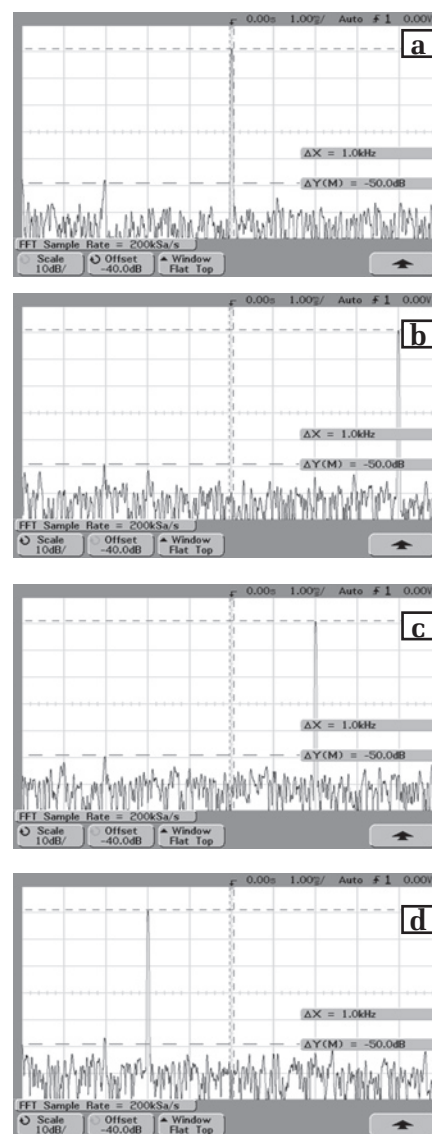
0.00s 1.00‰/ Auto $f$ 1 0.00V
a
ΔX = 1.0kHz
ΔY(M) = -50.0dB
FFT Sample Rate = 200kSa/s
Scale 10dB/
Offset -40.0dB
Window Flat Top

0.00s 1.00‰/ Auto $f$ 1 0.00V
b
ΔX = 1.0kHz
ΔY(M) = -50.0dB
FFT Sample Rate = 200kSa/s
Scale 10dB/
Offset -40.0dB
Window Flat Top

0.00s 1.00‰/ Auto $f$ 1 0.00V
c
ΔX = 1.0kHz
ΔY(M) = -50.0dB
FFT Sample Rate = 200kSa/s
Scale 10dB/
Offset -40.0dB
Window Flat Top

0.00s 1.00‰/ Auto $f$ 1 0.00V
d
ΔX = 1.0kHz
ΔY(M) = -50.0dB
FFT Sample Rate = 200kSa/s
Scale 10dB/
Offset -40.0dB
Window Flat Top